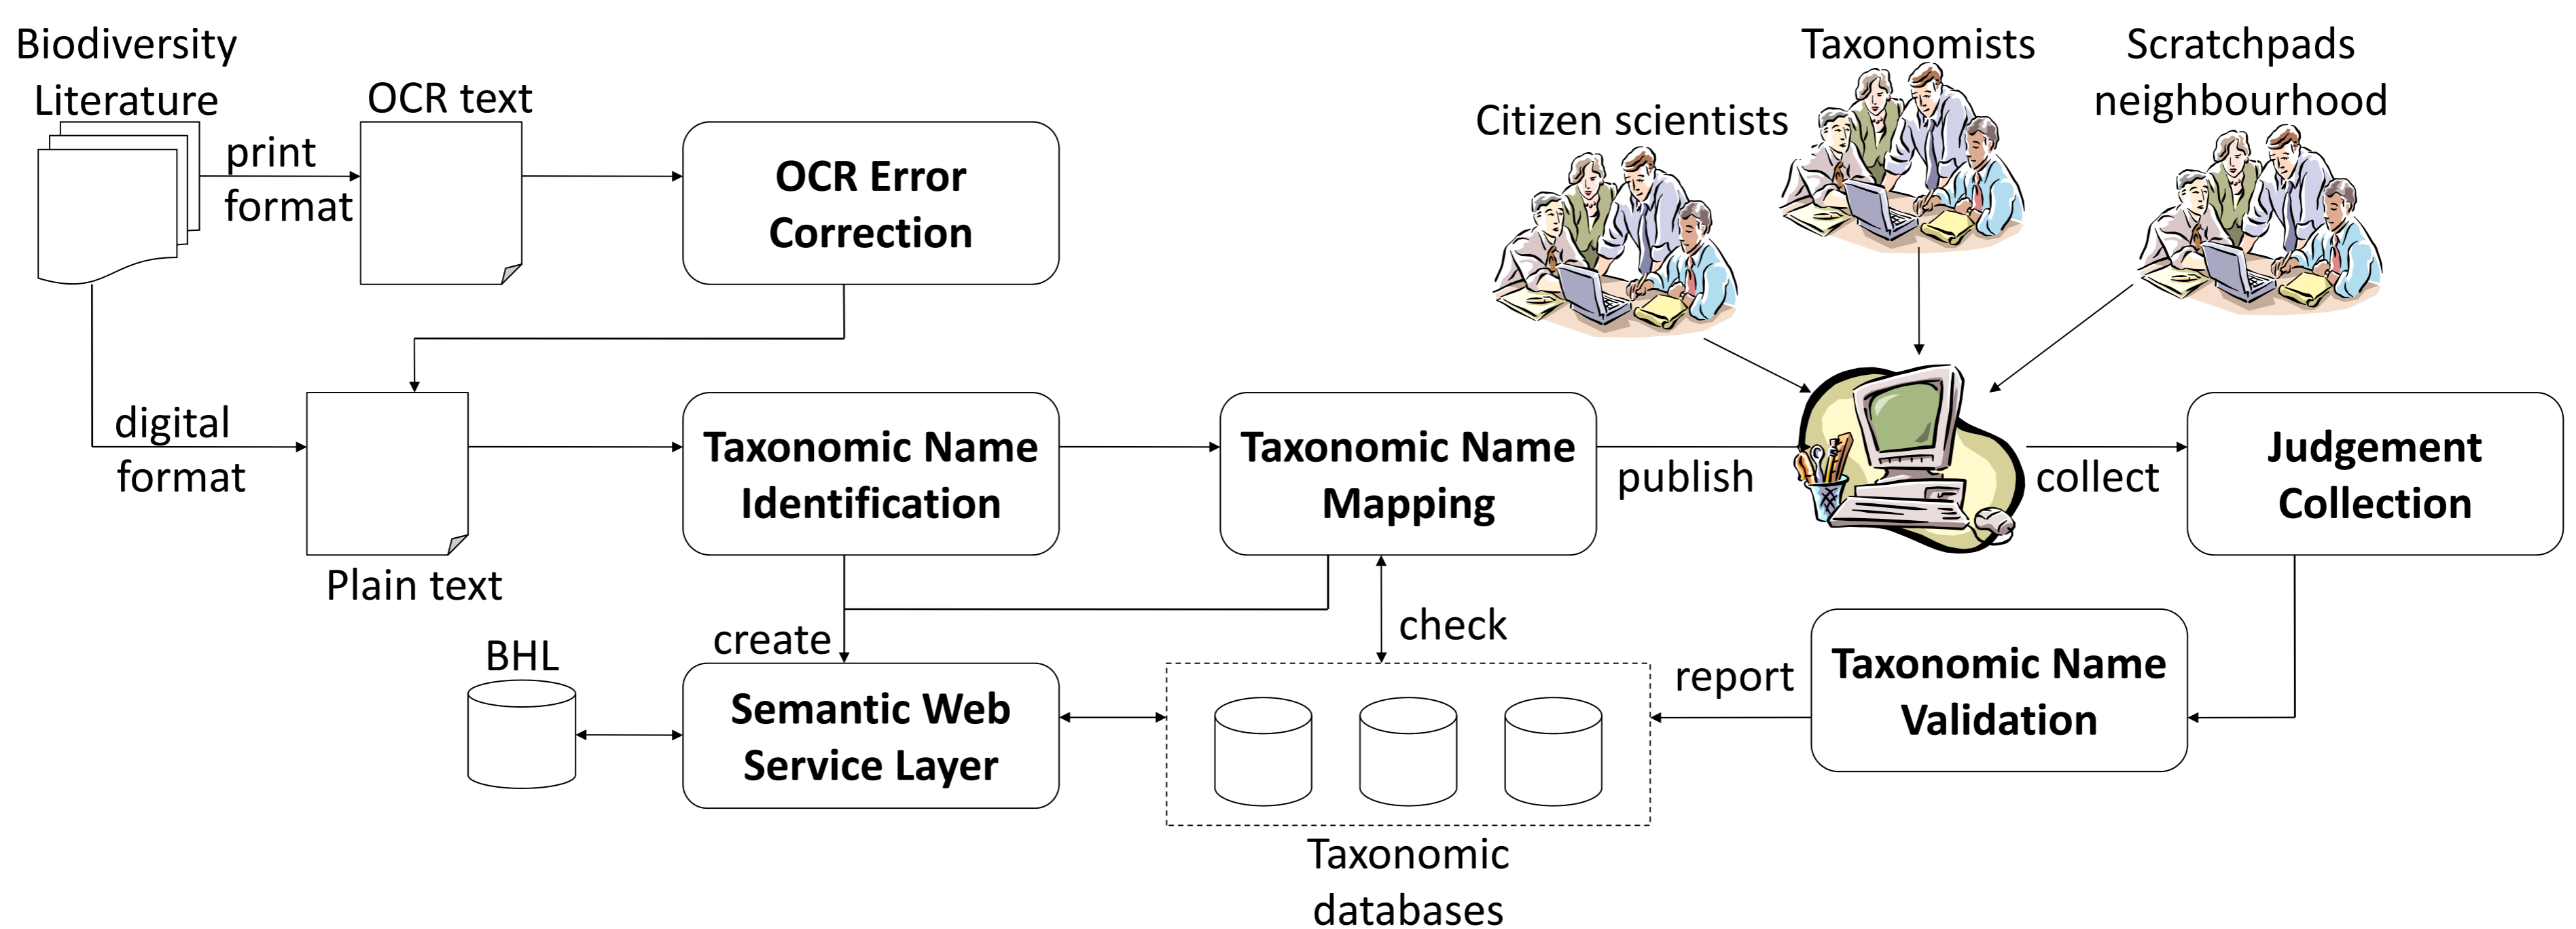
Biodiversity Literature

OCR text

print format

OCR Error Correction

Taxonomists

Scratchpads neighbourhood

Citizen scientists

digital format

Plain text

Taxonomic Name Identification

Taxonomic Name Mapping

publish

collect

Judgement Collection

check

create

BHL

Semantic Web Service Layer

report

Taxonomic Name Validation

Taxonomic databases